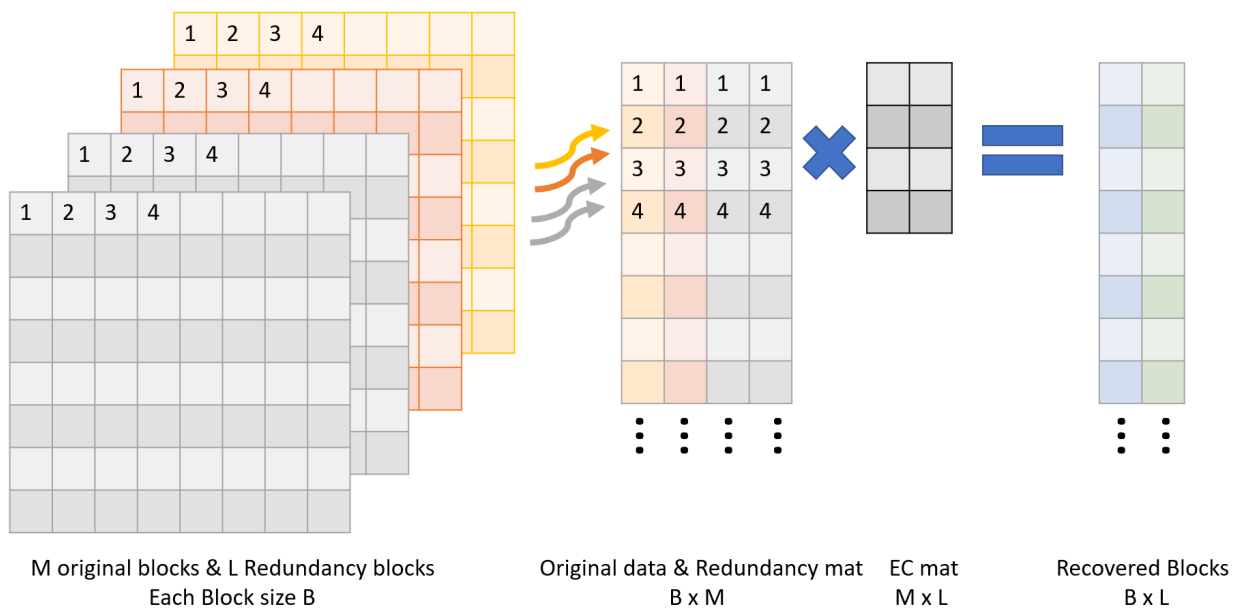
1 2 3 4

1 2 3 4

1 2 3 4

1 2 3 4

| 1 | 1 | 1 | 1 |
|---|---|---|---|
| 2 | 2 | 2 | 2 |
| 3 | 3 | 3 | 3 |
| 4 | 4 | 4 | 4 |

M original blocks & L Redundancy blocks
Each Block size B

Original data & Redundancy mat
B x M

EC mat
M x L

Recovered Blocks
B x L